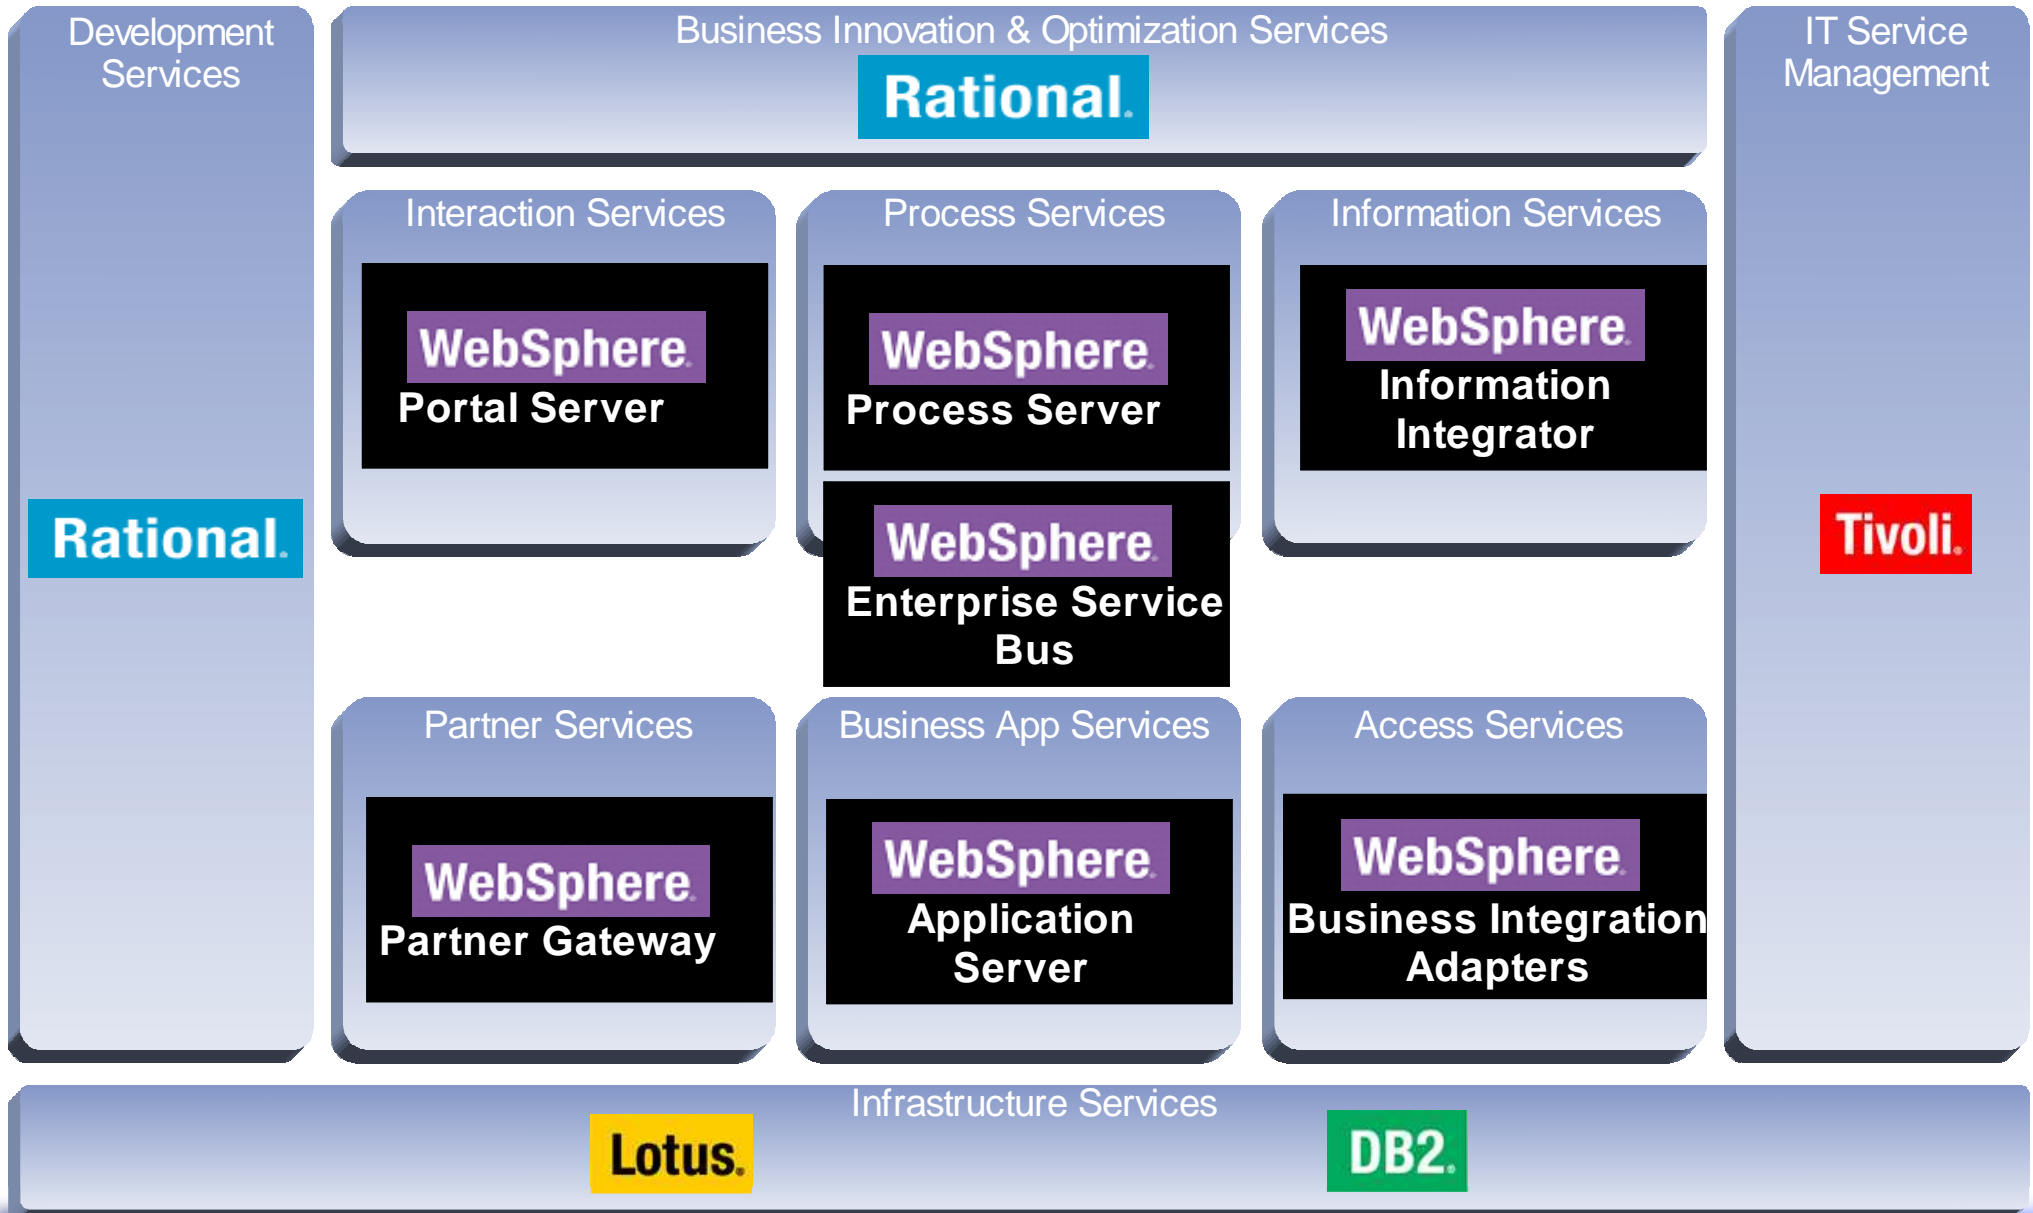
Development Services

Rational.

Business Innovation & Optimization Services

Rational.

IT Service Management

Tivoli.

Interaction Services

WebSphere.
Portal Server

Process Services

WebSphere.
Process Server

WebSphere.
Enterprise Service Bus

Information Services

WebSphere.
Information Integrator

Partner Services

WebSphere.
Partner Gateway

Business App Services

WebSphere.
Application Server

Access Services

WebSphere.
Business Integration Adapters

Infrastructure Services

Lotus.

DB2.